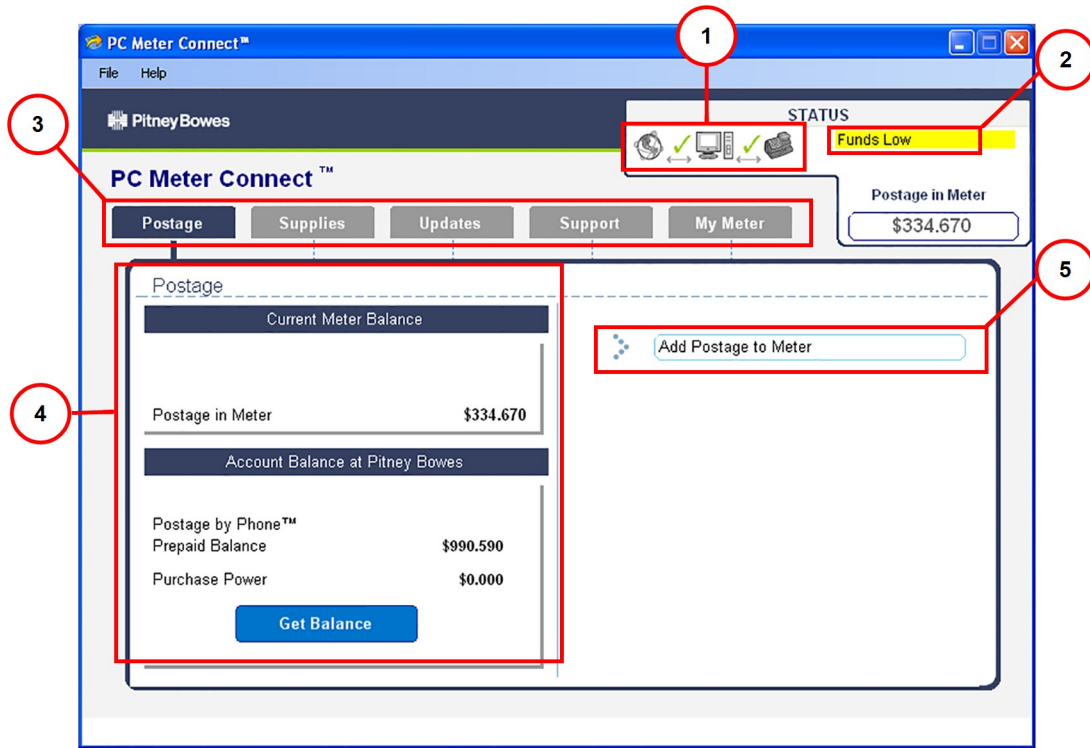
PC Meter Connect™

File Help

Pitney Bowes

STATUS

Funds Low

1

2

3

4

5

PC Meter Connect ™

Postage in Meter

$334.670

Postage | Supplies | Updates | Support | My Meter

Postage

Current Meter Balance

Postage in Meter $334.670

Account Balance at Pitney Bowes

Postage by Phone™
Prepaid Balance $990.590

Purchase Power $0.000

Get Balance

Add Postage to Meter